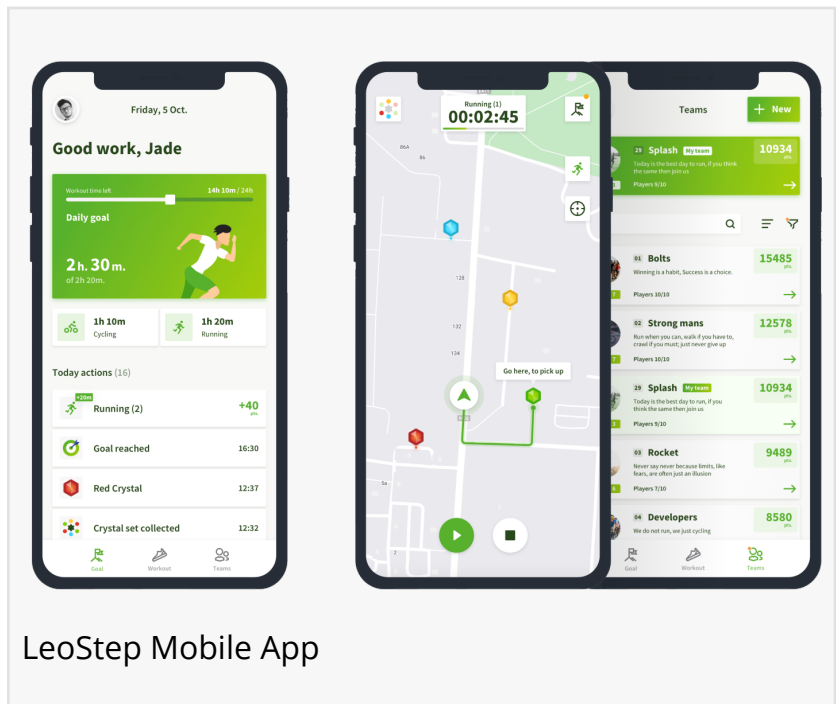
Friday, 5 Oct.

Good work, Jade

Workout time left 14h 10m / 24h

Daily goal

2h. 30m.
of 2h 20m.

1h 10m
Cycling

1h 20m
Running

Today actions (16)

+20m
Running (2) +40 pts.

Goal reached 16:30

Red Crystal 12:37

Crystal set collected 12:32

Goal Workout Teams

Running (1)
00:02:45

86A

86

128

132

134

Go here, to pick up

9a

2

Teams

+ New

29 Splash My team
Today is the best day to run, if you think the same then join us
Players 9/10
10934 pts.

01 Bolts
Winning is a habit, Success is a choice.
Players 10/10
15485 pts.

02 Strong mans
Run when you can, walk if you have to, crawl if you must; just never give up
Players 10/10
12578 pts.

29 Splash My team
Today is the best day to run, if you think the same then join us
Players 9/10
10934 pts.

03 Rocket
Never say never because limits, like fears, are often just an illusion
Players 7/10
9489 pts.

04 Developers
We do not run, we just cycling
8580 pts.

Goal Workout Teams

LeoStep Mobile App